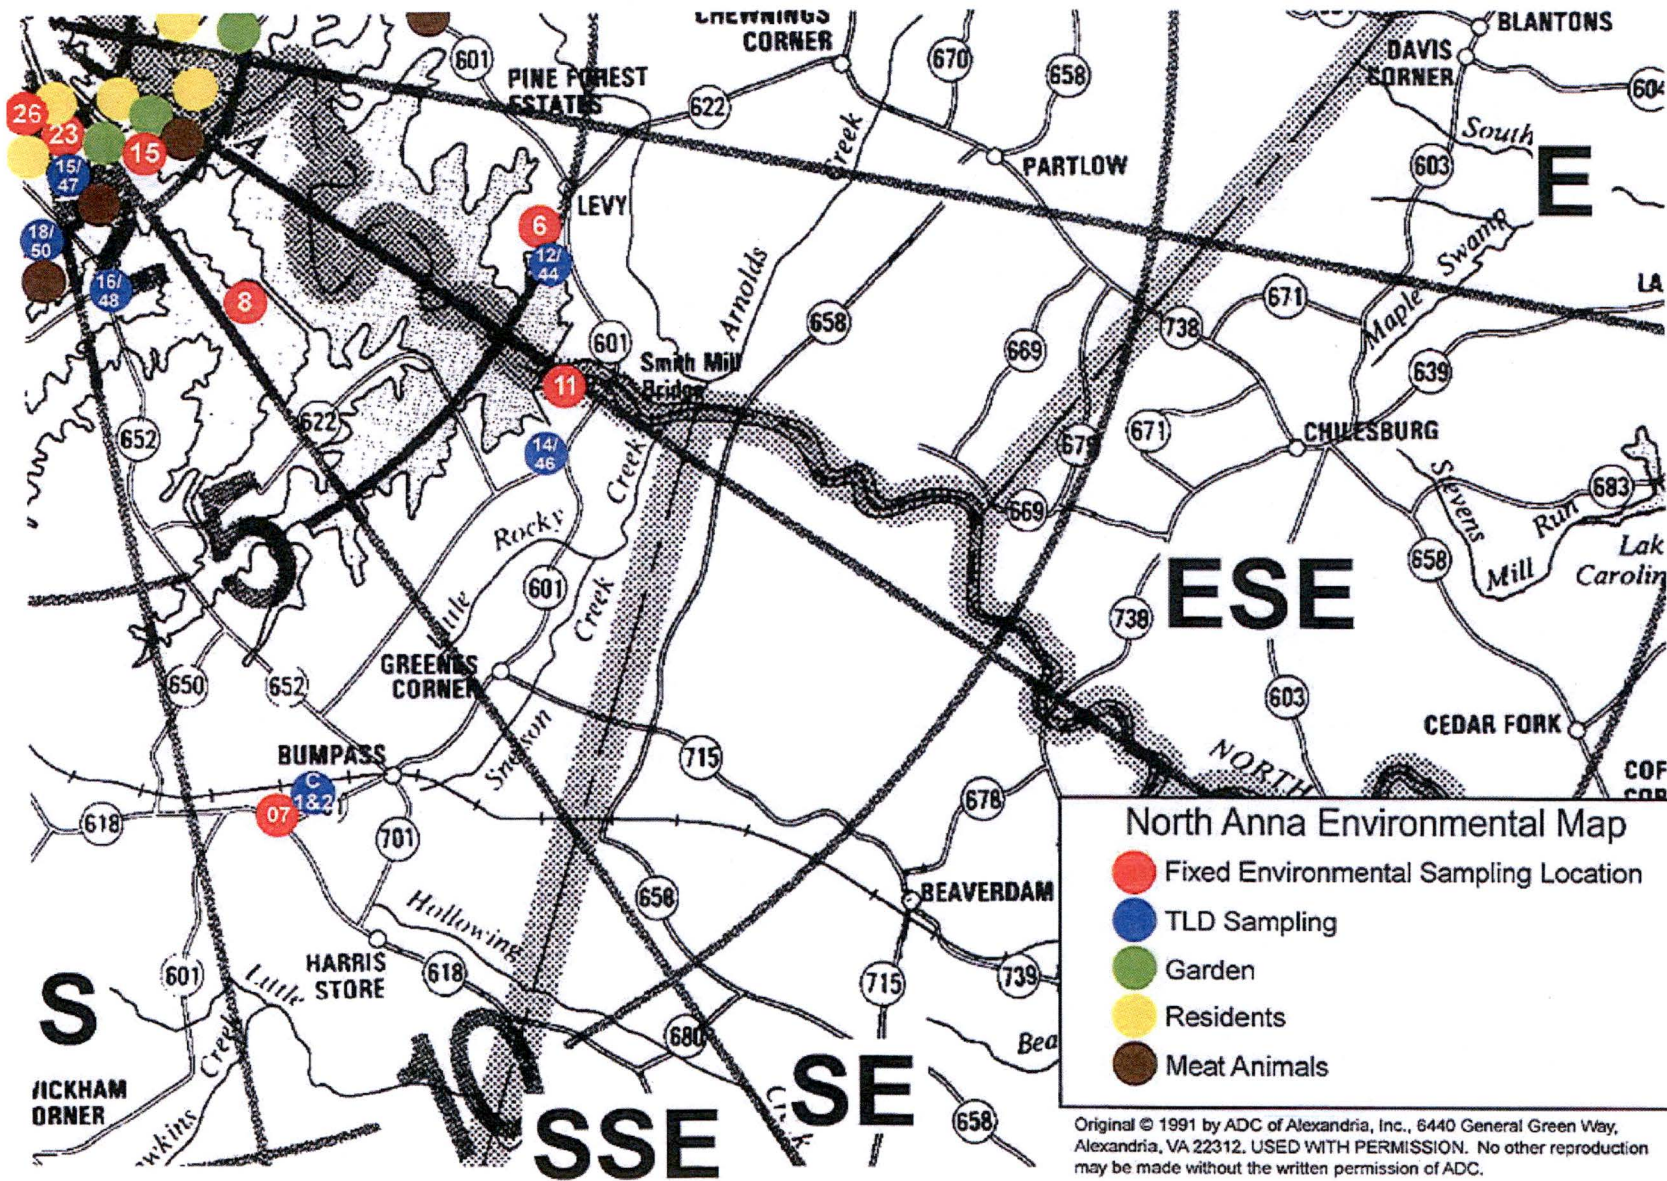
CHEWNINGS CORNER

BLANTONS

DAVIS CORNER

601

PINE FOREST ESTATES

622

670

658

604

South

PARTLOW

603

E

Creek

26

23

15

15/47

18/50

16/48

6

LEVY

12/44

8

Arnolds

658

Swamp

Maple

671

738

LA

669

639

601

Smith Mill Bridge

11

652

622

14/46

Creek

679

671

CHILESBURG

Stevens

683

669

Run

Mill

Lake Carolin

5

Rocky

Little

601

Creek

ESE

658

738

GREENES CORNER

650

652

603

CEDAR FORK

Snelson

715

NORTH

COR

BUMPASS

C 1&2

07

618

701

678

656

BEAVERDAM

Hollowing

North Anna Environmental Map

Fixed Environmental Sampling Location

TLD Sampling

Garden

Residents

Meat Animals

S

601

Little

HARRIS STORE

618

715

739

Creek

10

680

Bea

SE

658

ICKHAM ORNER

wkins

SSE

Original © 1991 by ADC of Alexandria, Inc., 6440 General Green Way, Alexandria, VA 22312. USED WITH PERMISSION. No other reproduction may be made without the written permission of ADC.